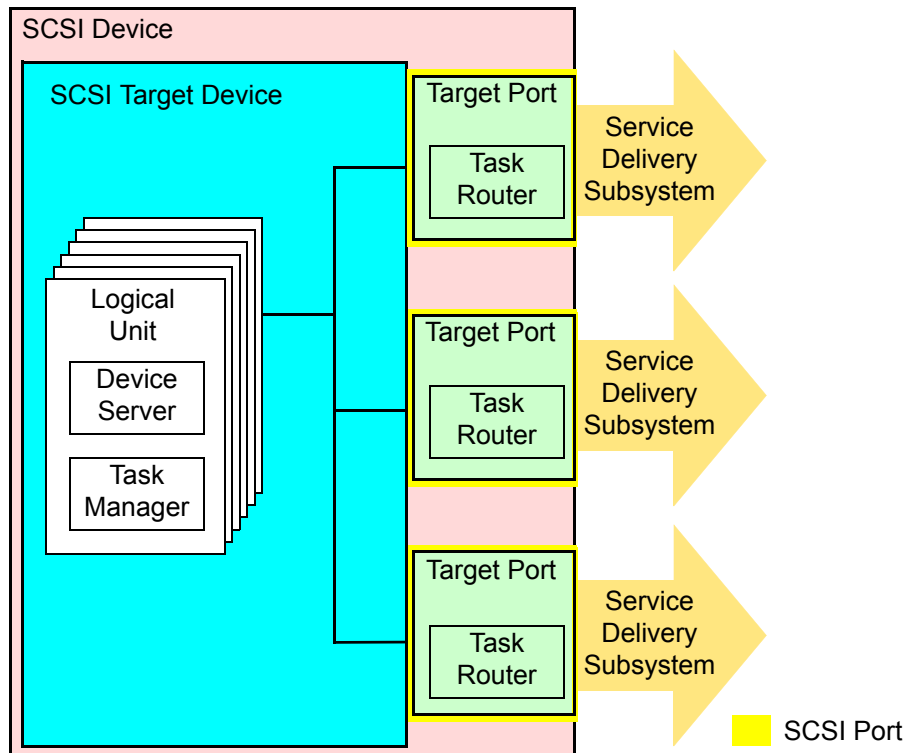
SCSI Device

SCSI Target Device

Logical Unit

Device Server

Task Manager

Target Port

Task Router

Service Delivery Subsystem

Target Port

Task Router

Service Delivery Subsystem

Target Port

Task Router

Service Delivery Subsystem

SCSI Port